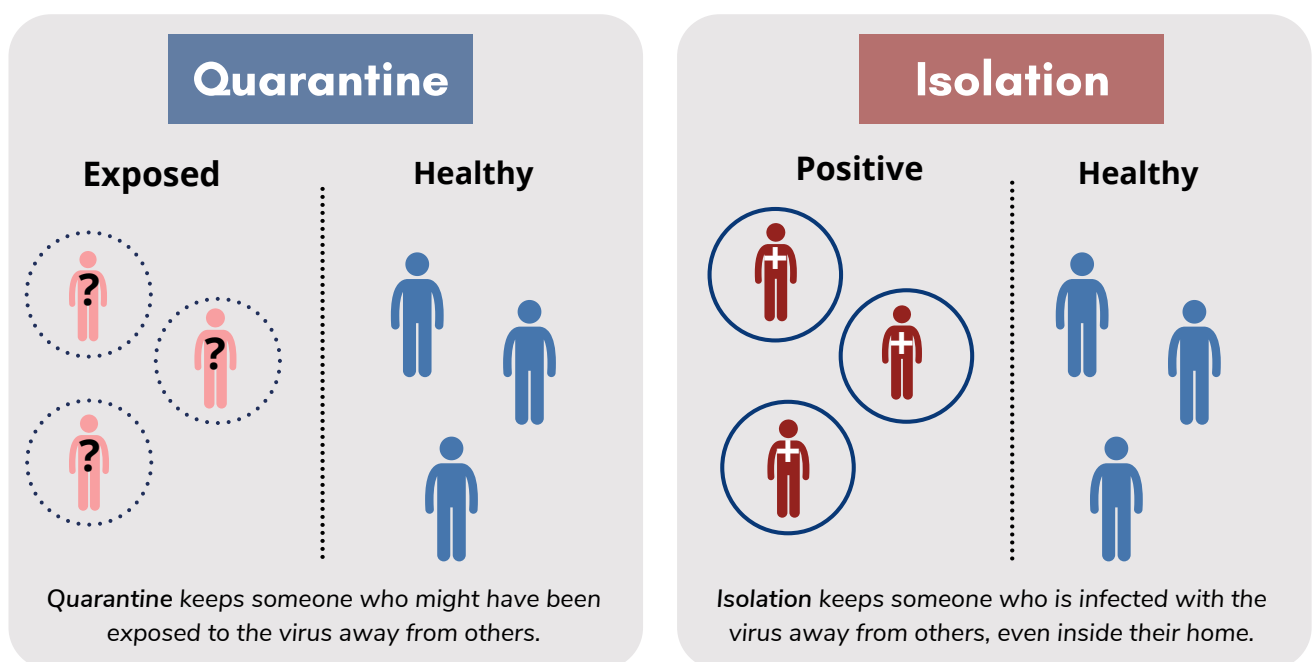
Quarantine

Exposed

Healthy

?

?

?

Quarantine keeps someone who might have been exposed to the virus away from others.

Isolation

Positive

Healthy

Isolation keeps someone who is infected with the virus away from others, even inside their home.